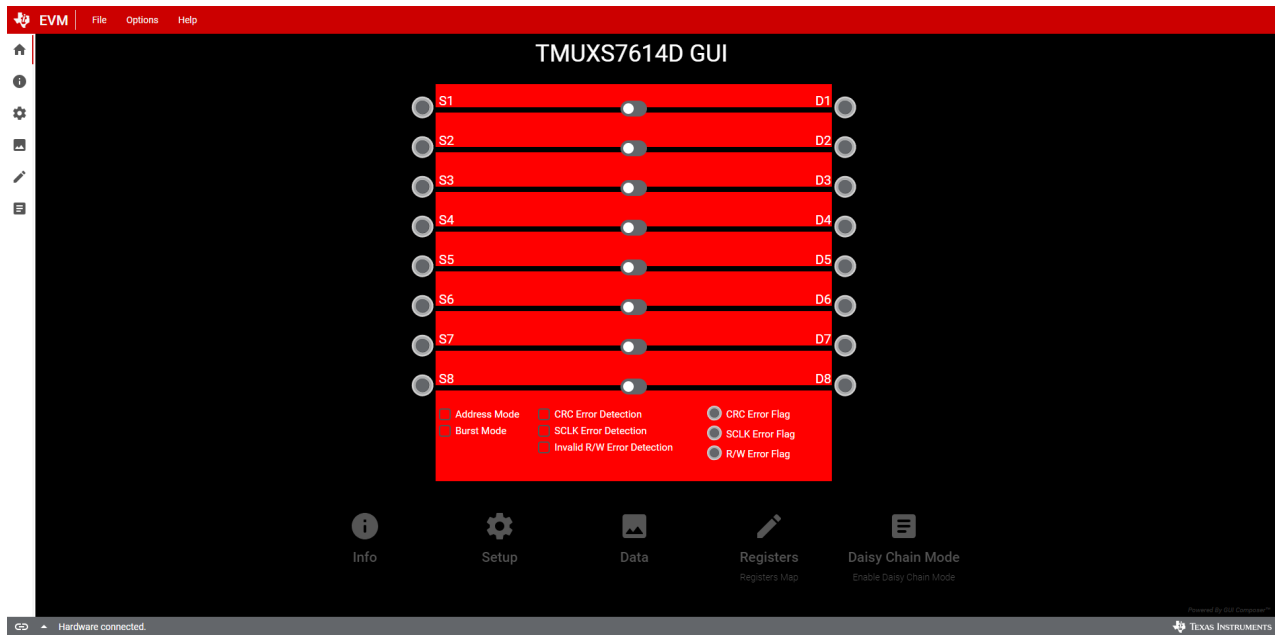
EVM File Options Help

TMUXS7614D GUI

S1 D1
S2 D2
S3 D3
S4 D4
S5 D5
S6 D6
S7 D7
S8 D8

Address Mode
Burst Mode
CRC Error Detection
SCLK Error Detection
Invalid R/W Error Detection
CRC Error Flag
SCLK Error Flag
R/W Error Flag

Info
Setup
Data
Registers
Registers Map
Daisy Chain Mode
Enable Daisy Chain Mode

Powered By GUI Composer™

Hardware connected.

Texas Instruments